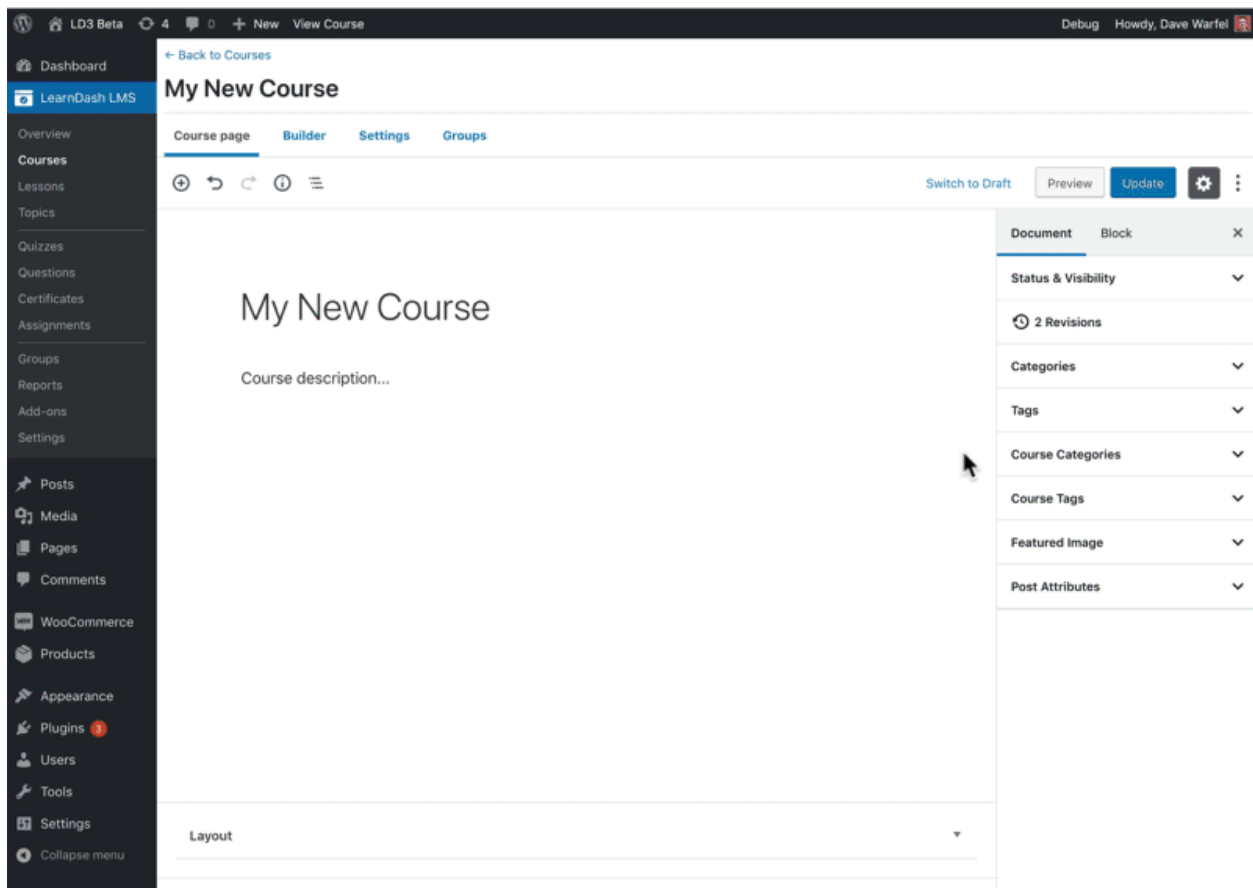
LD3 Beta 4 0 + New View Course Debug Howdy, Dave Warfel

Dashboard
LearnDash LMS
Overview
Courses
Lessons
Topics
Quizzes
Questions
Certificates
Assignments
Groups
Reports
Add-ons
Settings
Posts
Media
Pages
Comments
WooCommerce
Products
Appearance
Plugins 3
Users
Tools
Settings
Collapse menu

← Back to Courses
My New Course

Course page Builder Settings Groups

Switch to Draft Preview Update

My New Course

Course description...

Layout

Document Block ×
Status & Visibility
2 Revisions
Categories
Tags
Course Categories
Course Tags
Featured Image
Post Attributes